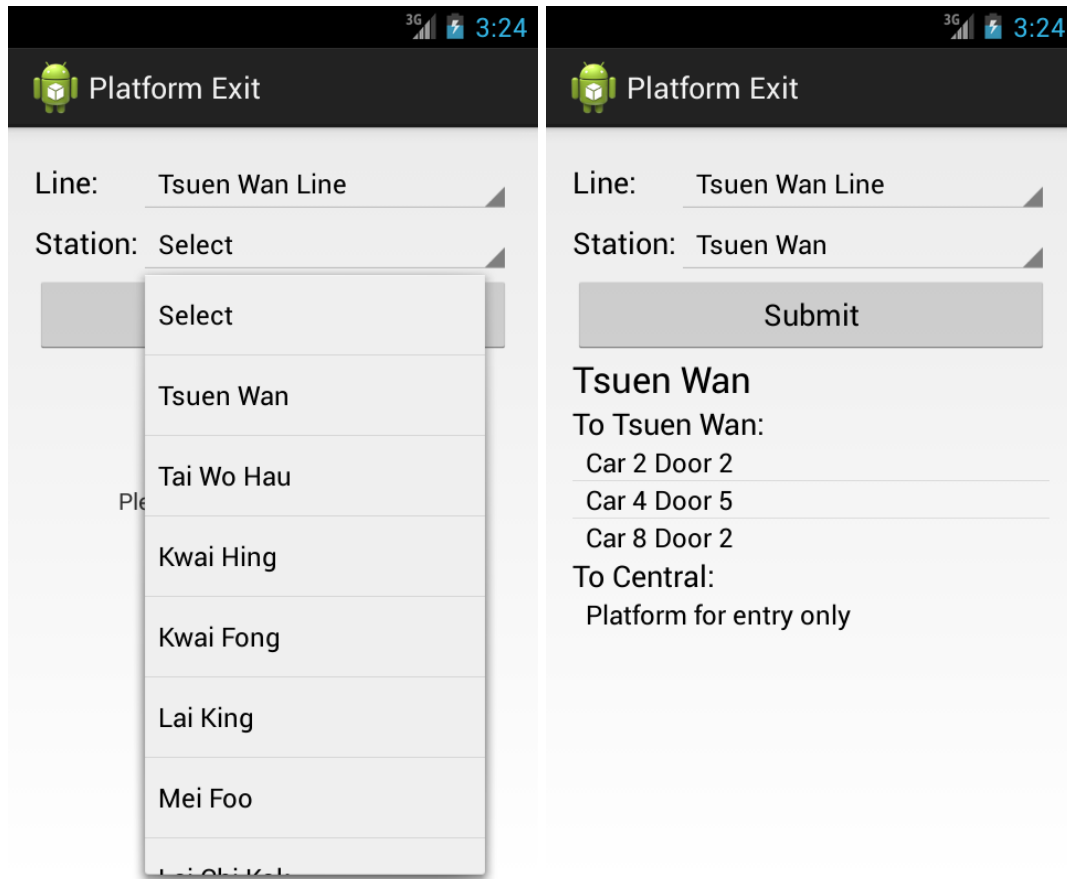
3G 3:24

Platform Exit

Line: Tsuen Wan Line

Station: Select

Select

Tsuen Wan

Tai Wo Hau

Kwai Hing

Kwai Fong

Lai King

Mei Foo

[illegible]

Ple

3G 3:24

Platform Exit

Line: Tsuen Wan Line

Station: Tsuen Wan

Submit

Tsuen Wan

To Tsuen Wan:

Car 2 Door 2

Car 4 Door 5

Car 8 Door 2

To Central:

Platform for entry only